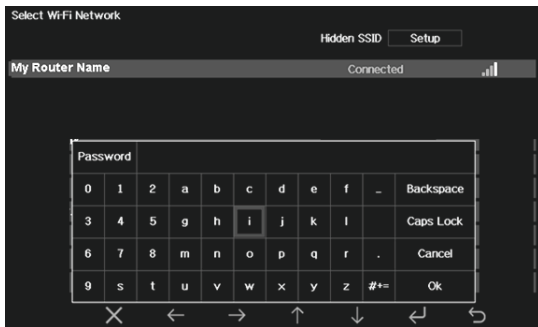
Select Wi-Fi Network

Hidden SSID Setup

My Router Name Connected

Password

| 0 | 1 | 2 | a | b | c | d | e | f | _ | Backspace |
|---|---|---|---|---|---|---|---|---|---|---|
| 3 | 4 | 5 | g | h | i | j | k | l | | Caps Lock |
| 6 | 7 | 8 | m | n | o | p | q | r | . | Cancel |
| 9 | s | t | u | v | w | x | y | z | #+= | Ok |

× ← → ↑ ↓ ↵ ↶